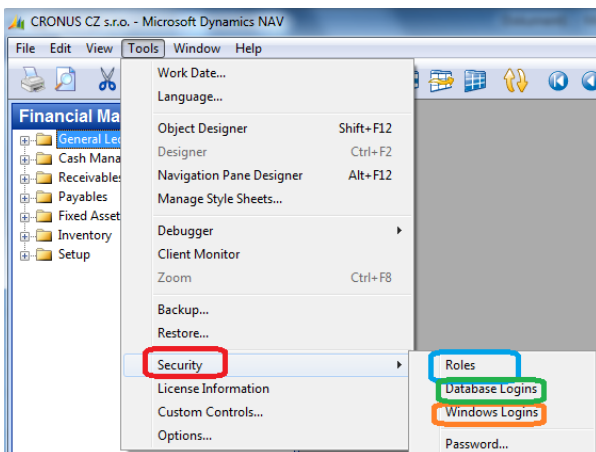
CRONUS CZ s.r.o. - Microsoft Dynamics NAV

File Edit View Tools Window Help

Financial Ma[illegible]
General Le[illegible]
Cash Mana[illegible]
Receivables
Payables
Fixed Asset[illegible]
Inventory
Setup

Work Date...
Language...
Object Designer Shift+F12
Designer Ctrl+F2
Navigation Pane Designer Alt+F12
Manage Style Sheets...
Debugger
Client Monitor
Zoom Ctrl+F8
Backup...
Restore...
Security
License Information
Custom Controls...
Options...

Roles
Database Logins
Windows Logins
Password...